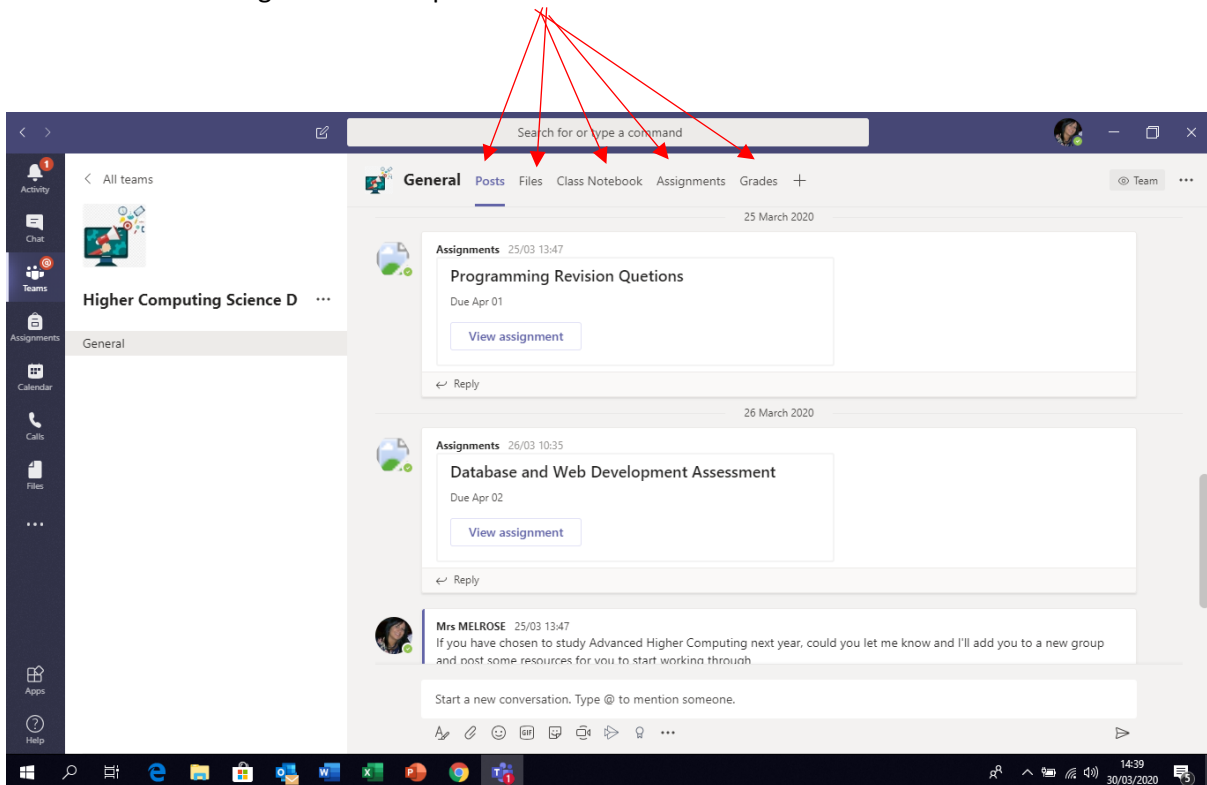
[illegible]

Search for or type a command

Activity
Chat
Teams
Assignments
Calendar
Calls
Files
Apps
Help

All teams

Higher Computing Science D ···

General

General Posts Files Class Notebook Assignments Grades +

Team

25 March 2020

Assignments 25/03 13:47
Programming Revision Quetions
Due Apr 01
View assignment
Reply

26 March 2020

Assignments 26/03 10:35
Database and Web Development Assessment
Due Apr 02
View assignment
Reply

Mrs MELROSE 25/03 13:47
If you have chosen to study Advanced Higher Computing next year, could you let me know and I'll add you to a new group and post some resources for you to start working through

Start a new conversation. Type @ to mention someone.

14:39
30/03/2020